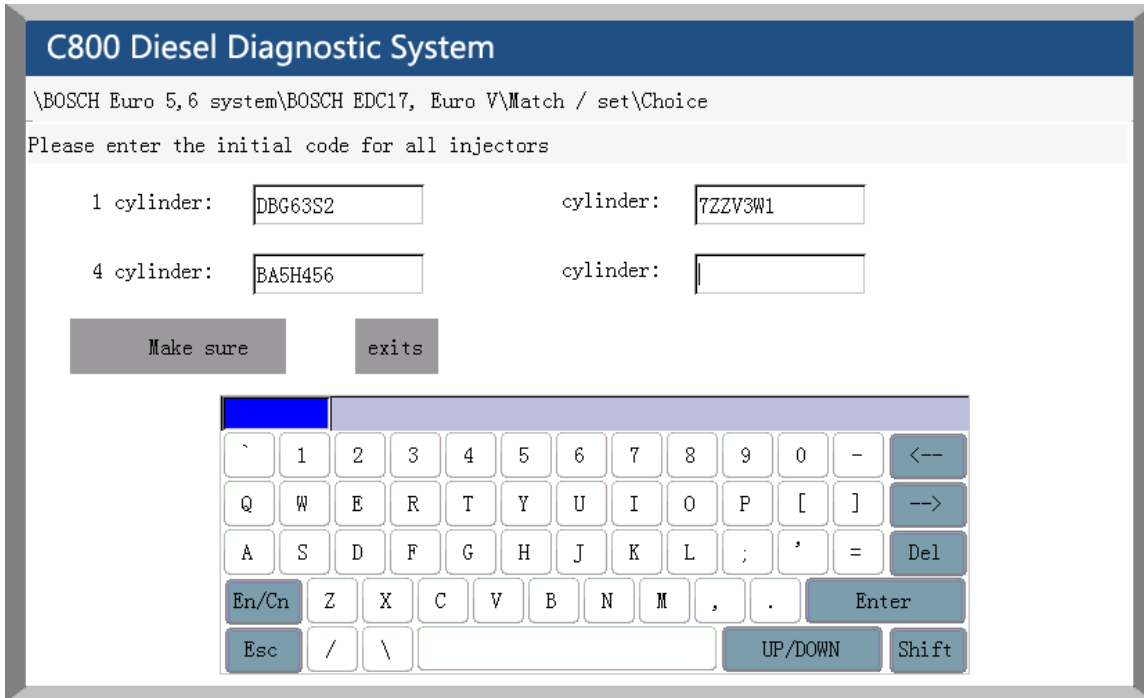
C800 Diesel Diagnostic System

\BOSCH Euro 5,6 system\BOSCH EDC17, Euro V\Match / set\Choice

Please enter the initial code for all injectors

1 cylinder: DBG63S2

cylinder: 7ZZV3W1

4 cylinder: BA5H456

cylinder:

Make sure

exits

` 1 2 3 4 5 6 7 8 9 0 - <--

Q W E R T Y U I O P [ ] -->

A S D F G H J K L ; ' = Del

En/Cn Z X C V B N M , . Enter

Esc / \ UP/DOWN Shift